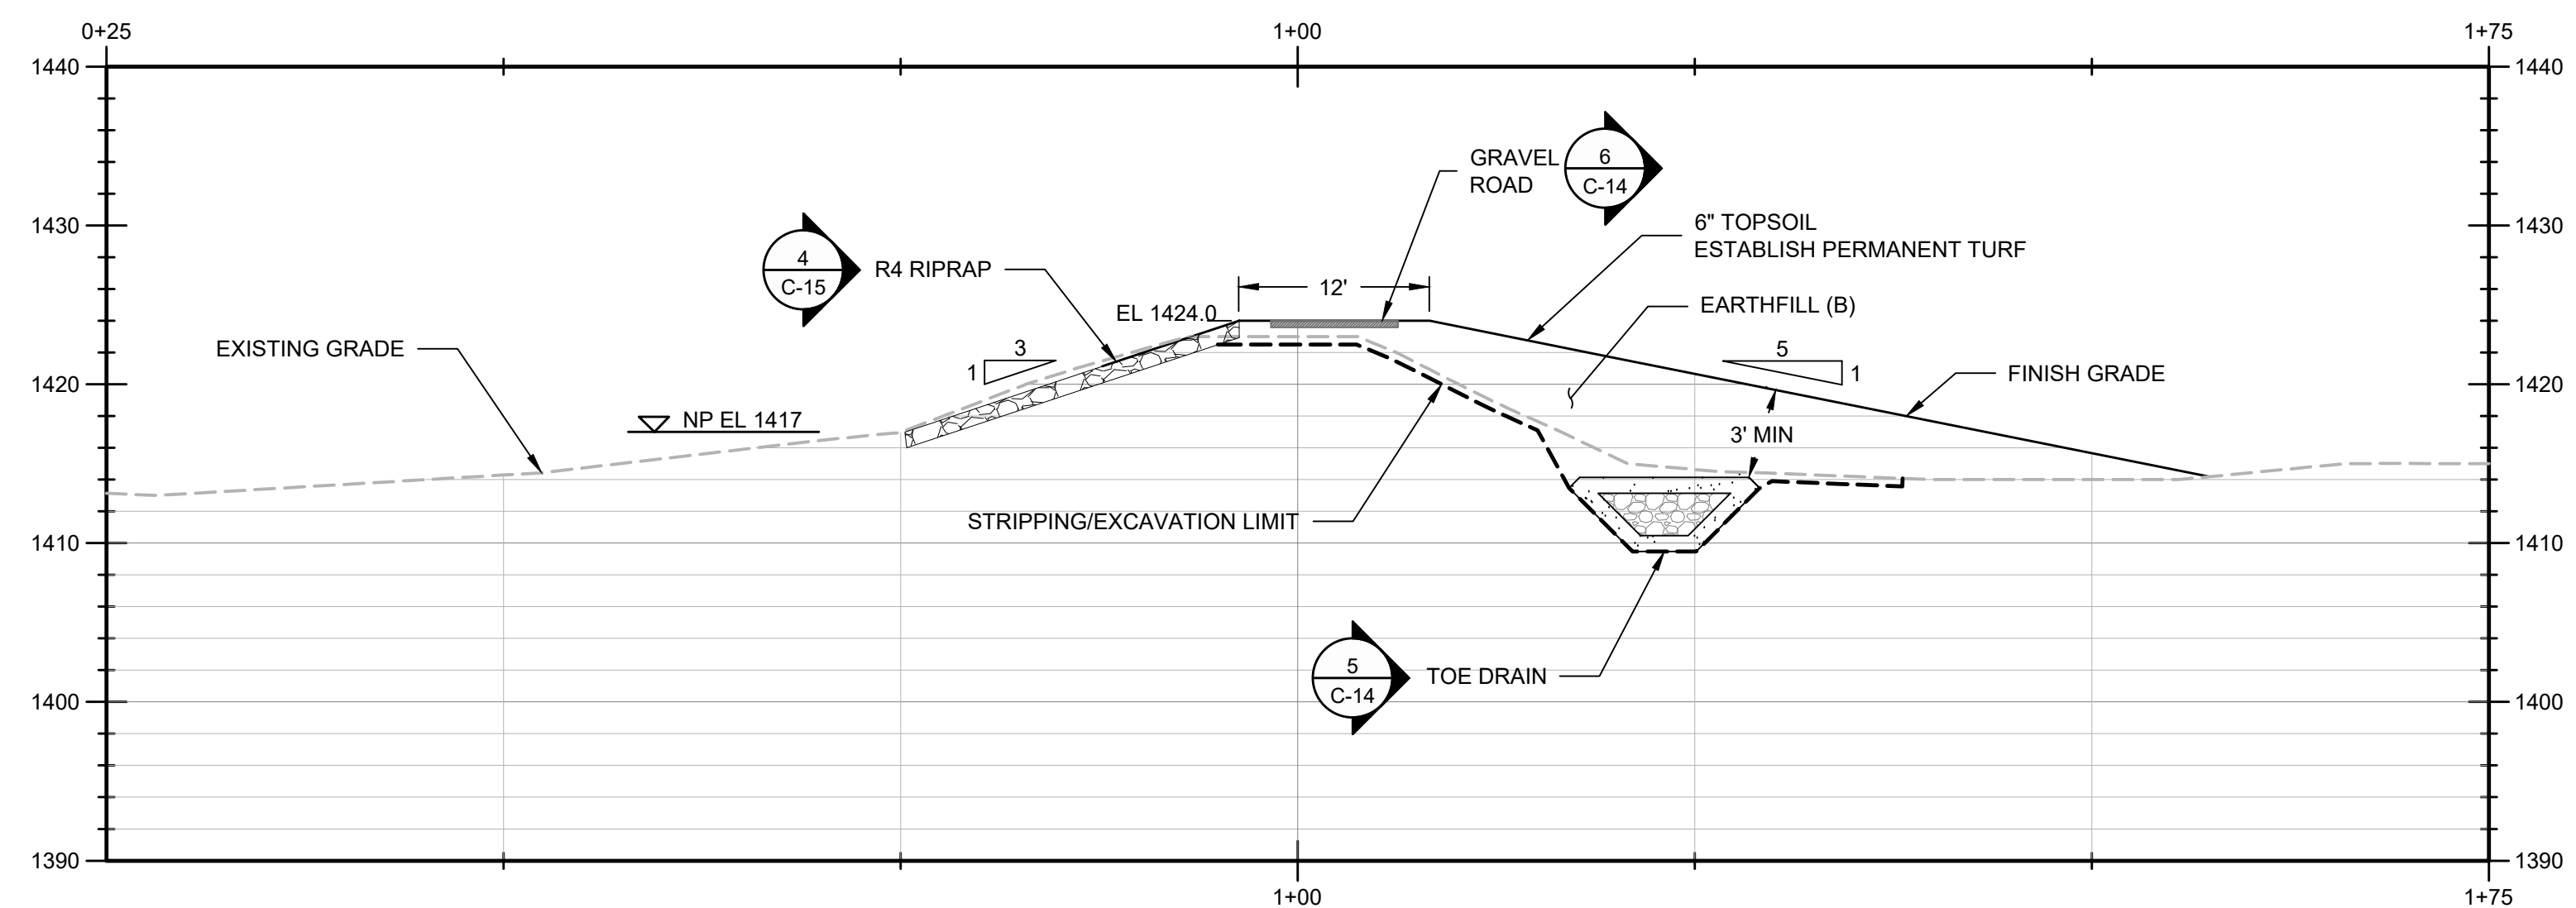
0+25

1+00

1+75

1440

1440

1430

1430

1420

1420

1410

1410

1400

1400

1390

1390

GRAVEL ROAD

6
C-14

6" TOPSOIL
ESTABLISH PERMANENT TURF

4
C-15

R4 RIPRAP

12'

EL 1424.0

EARTHFILL (B)

EXISTING GRADE

3

1

5

1

FINISH GRADE

NP EL 1417

3' MIN

STRIPPING/EXCAVATION LIMIT

5
C-14

TOE DRAIN

1+00

1+75